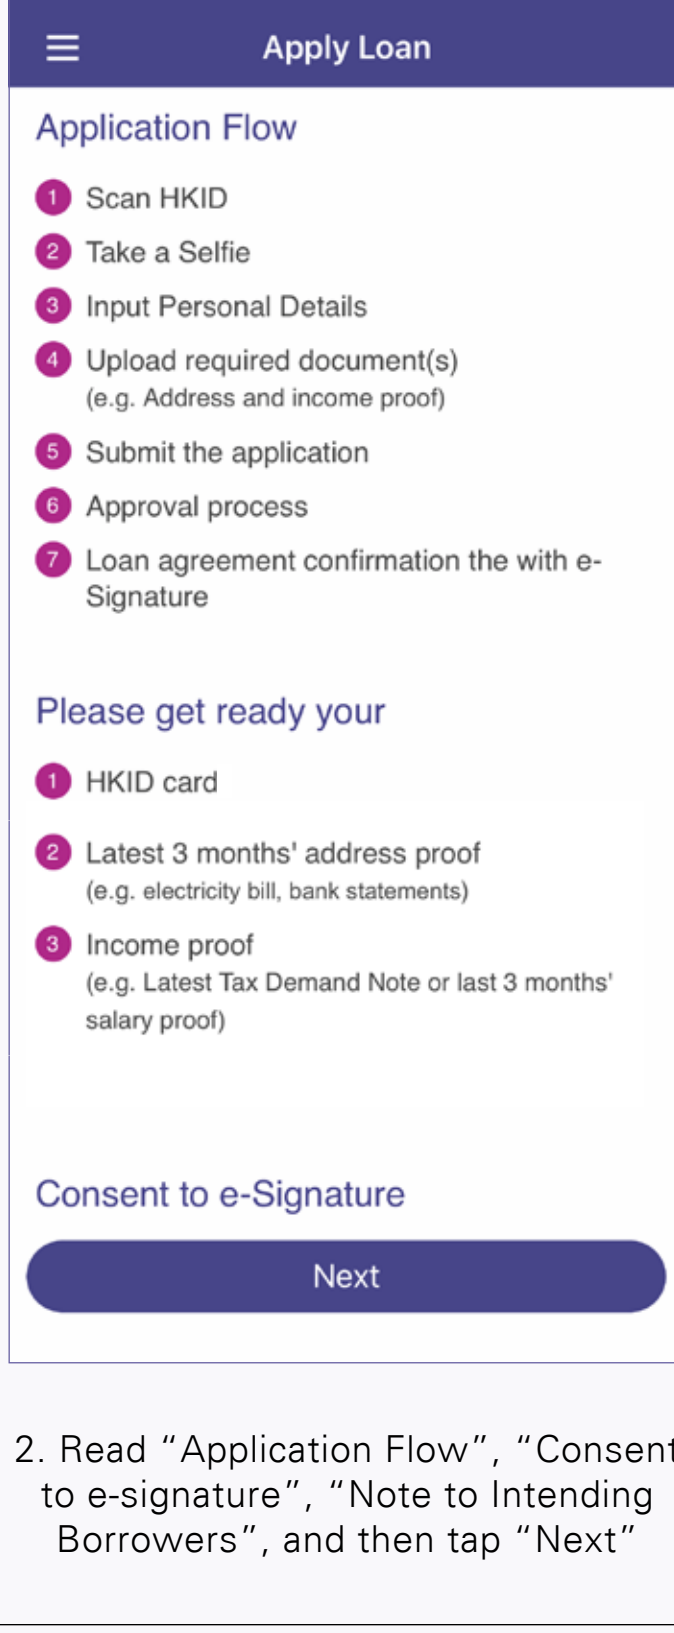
Apply Loan

Application Flow

1 Scan HKID

2 Take a Selfie

3 Input Personal Details

4 Upload required document(s)
(e.g. Address and income proof)

5 Submit the application

6 Approval process

7 Loan agreement confirmation the with e-Signature

Please get ready your

1 HKID card

2 Latest 3 months' address proof
(e.g. electricity bill, bank statements)

3 Income proof
(e.g. Latest Tax Demand Note or last 3 months' salary proof)

Consent to e-Signature

Next

2. Read “Application Flow”, “Consent to e-signature”, “Note to Intending Borrowers”, and then tap “Next”